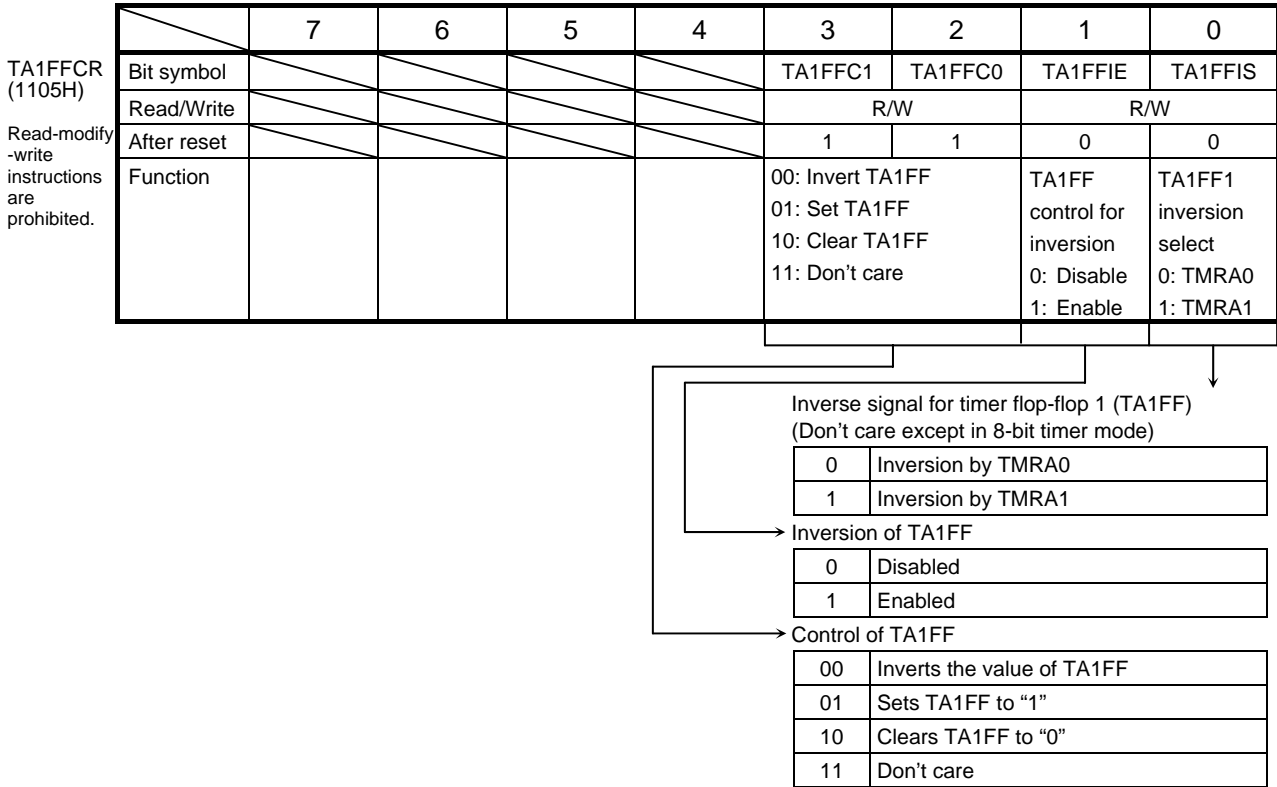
TA1FFCR
(1105H)

Read-modify-write instructions are prohibited.

| | 7 | 6 | 5 | 4 | 3 | 2 | 1 | 0 |
|---|---|---|---|---|---|---|---|---|
| Bit symbol | | | | | TA1FFC1 | TA1FFC0 | TA1FFIE | TA1FFIS |
| Read/Write | | | | | R/W | | R/W | |
| After reset | | | | | 1 | 1 | 0 | 0 |
| Function | | | | | 00: Invert TA1FF 01: Set TA1FF 10: Clear TA1FF 11: Don't care | | TA1FF control for inversion 0: Disable 1: Enable | TA1FF1 inversion select 0: TMRA0 1: TMRA1 |

Inverse signal for timer flop-flop 1 (TA1FF)
(Don't care except in 8-bit timer mode)

| 0 | Inversion by TMRA0 |
|---|---|
| 1 | Inversion by TMRA1 |

Inversion of TA1FF

| 0 | Disabled |
|---|---|
| 1 | Enabled |

Control of TA1FF

| 00 | Inverts the value of TA1FF |
|---|---|
| 01 | Sets TA1FF to "1" |
| 10 | Clears TA1FF to "0" |
| 11 | Don't care |